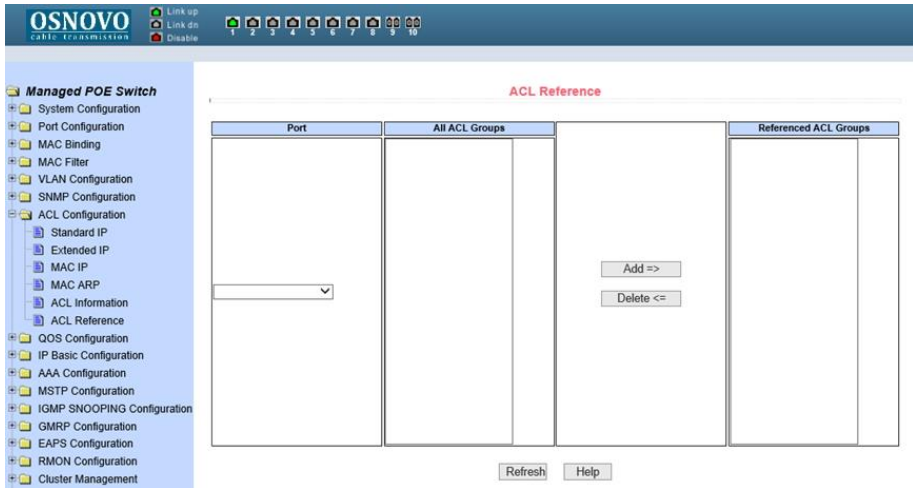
OSNOVO
cable transmission

Link up
Link dn
Disable

1 2 3 4 5 6 7 8 9 10

Managed POE Switch
System Configuration
Port Configuration
MAC Binding
MAC Filter
VLAN Configuration
SNMP Configuration
ACL Configuration
Standard IP
Extended IP
MAC IP
MAC ARP
ACL Information
ACL Reference
QOS Configuration
IP Basic Configuration
AAA Configuration
MSTP Configuration
IGMP SNOOPING Configuration
GMRP Configuration
EAPS Configuration
RMON Configuration
Cluster Management

ACL Reference

| Port | All ACL Groups | | Referenced ACL Groups |
|---|---|---|---|
| | | Add => Delete <= | |

Refresh Help